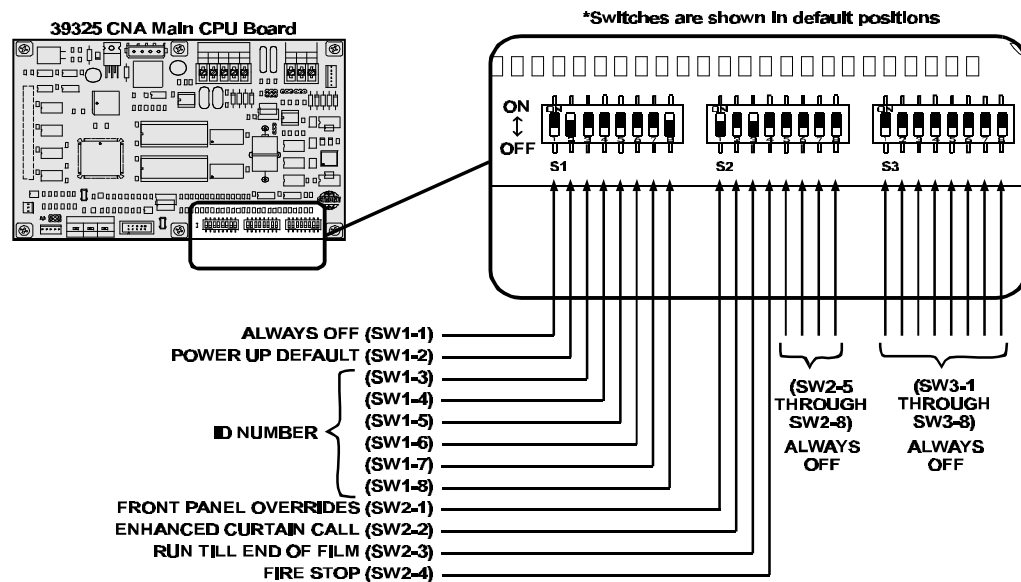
39325 CNA Main CPU Board

*Switches are shown in default positions

ON
↕
OFF

S1

S2

S3

ALWAYS OFF (SW1-1)
POWER UP DEFAULT (SW1-2)
(SW1-3)
(SW1-4)
(SW1-5)
ID NUMBER
(SW1-6)
(SW1-7)
(SW1-8)
FRONT PANEL OVERRIDES (SW2-1)
ENHANCED CURTAIN CALL (SW2-2)
RUN TILL END OF FILM (SW2-3)
FIRE STOP (SW2-4)

(SW2-5 THROUGH SW2-8) ALWAYS OFF

(SW3-1 THROUGH SW3-8) ALWAYS OFF